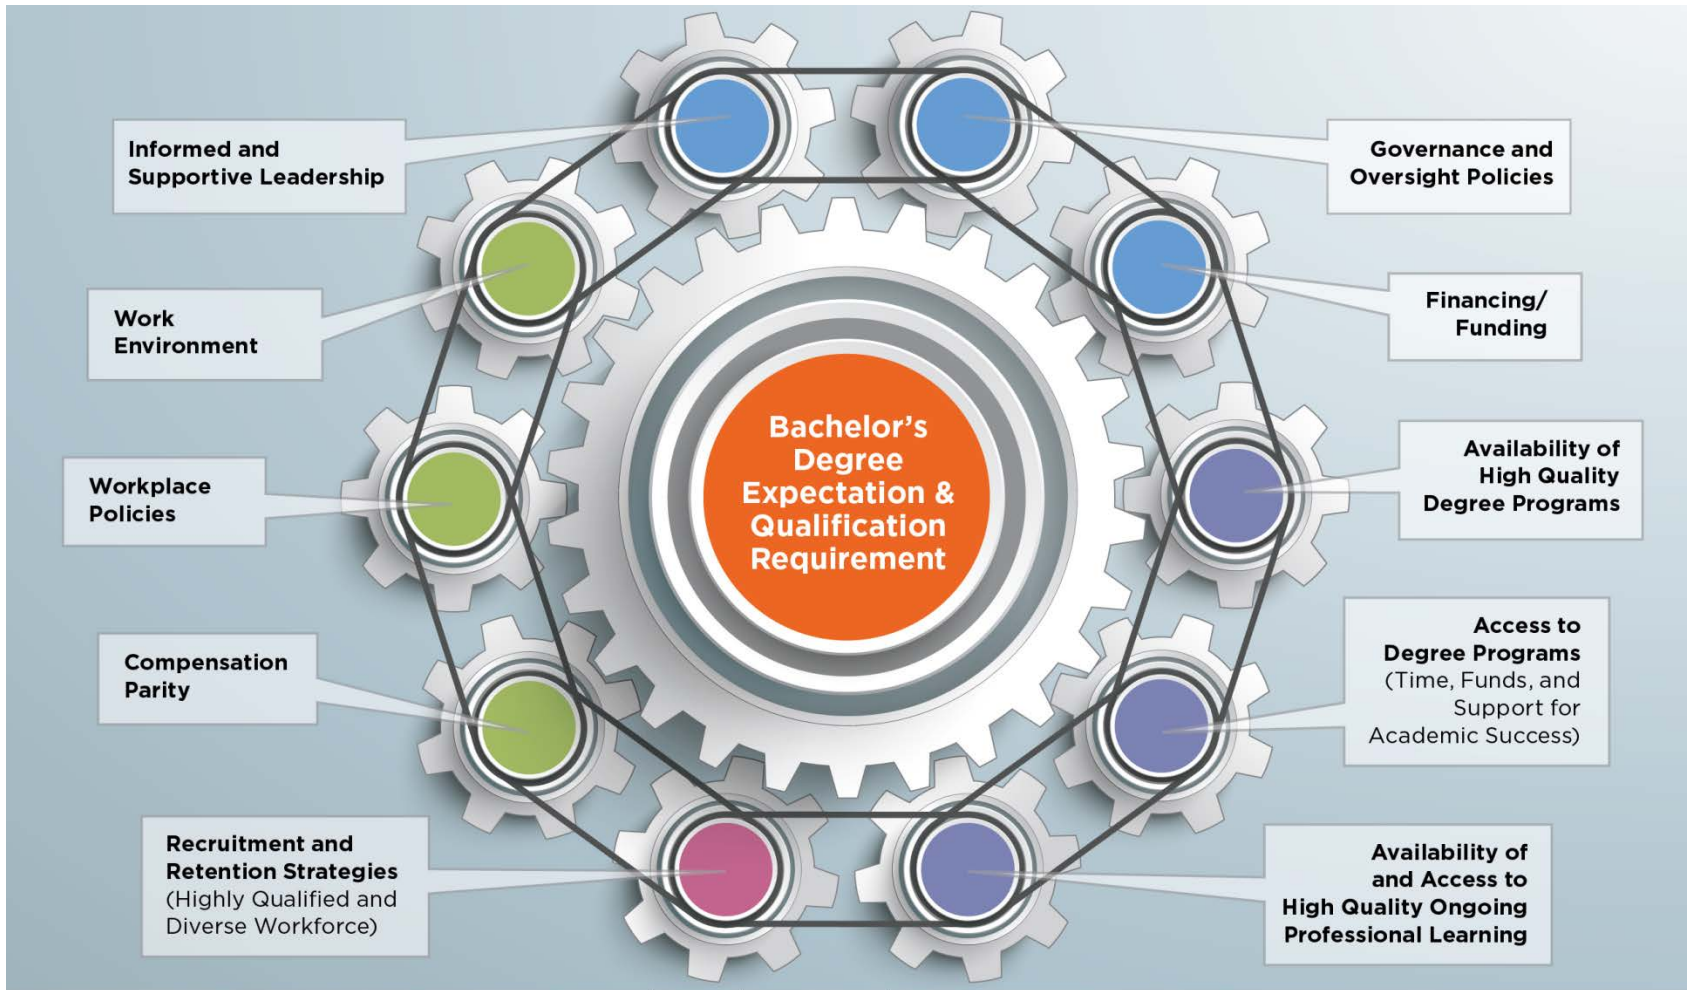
Informed and Supportive Leadership

Governance and Oversight Policies

Work Environment

Financing/ Funding

Workplace Policies

Bachelor's Degree Expectation & Qualification Requirement

Availability of High Quality Degree Programs

Compensation Parity

Access to Degree Programs (Time, Funds, and Support for Academic Success)

Recruitment and Retention Strategies (Highly Qualified and Diverse Workforce)

Availability of and Access to High Quality Ongoing Professional Learning